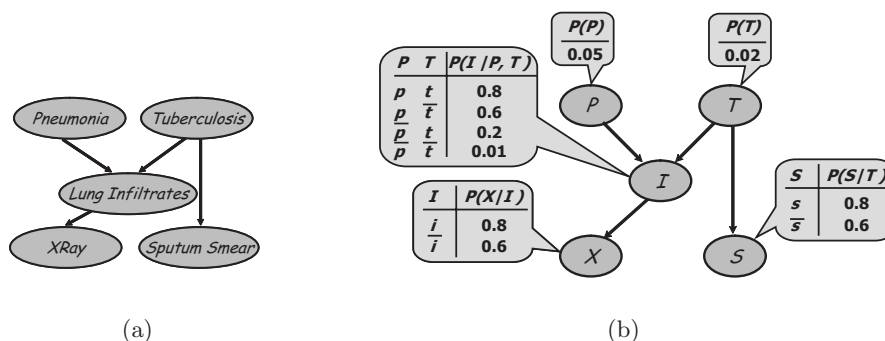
Pneumonia
Tuberculosis
Lung Infiltrates
XRay
Sputum Smear

(a)

| $P(P)$ |
|---|
| 0.05 |

| $P(T)$ |
|---|
| 0.02 |

| $P$ | $T$ | $P(I \mid P, T)$ |
|---|---|---|
| $p$ | $t$ | 0.8 |
| $p$ | $\overline{t}$ | 0.6 |
| $\overline{p}$ | $t$ | 0.2 |
| $\overline{p}$ | $\overline{t}$ | 0.01 |

P
T
I

| $I$ | $P(X \mid I)$ |
|---|---|
| $i$ | 0.8 |
| $\overline{i}$ | 0.6 |

X

| $S$ | $P(S \mid T)$ |
|---|---|
| $s$ | 0.8 |
| $\overline{s}$ | 0.6 |

S

(b)